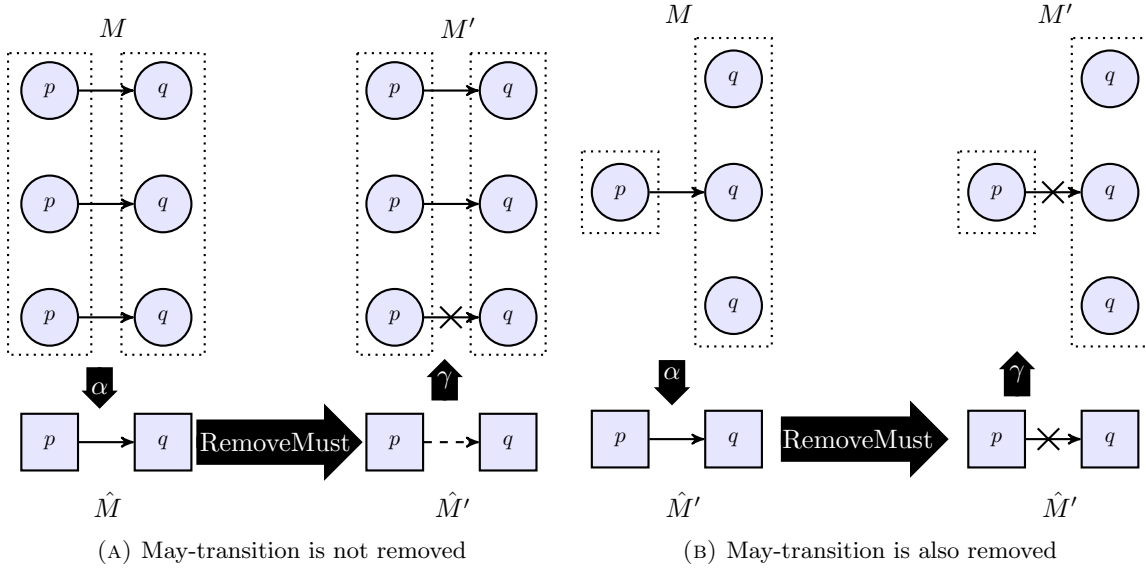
$M$

$M'$

$M$

$M'$

$p$ $q$

$p$ $q$

$p$ $q$

$p$ $q$

$p$ $q$

$p$ $q$

$q$

$p$ $q$

$q$

$q$

$p$ $q$

$q$

$\alpha$

$\gamma$

$\alpha$

$\gamma$

$p$ $q$ RemoveMust $p$ $q$

$p$ $q$ RemoveMust $p$ $q$

$\hat{M}$

$\hat{M}'$

$\hat{M}'$

$\hat{M}'$

(A) May-transition is not removed

(B) May-transition is also removed